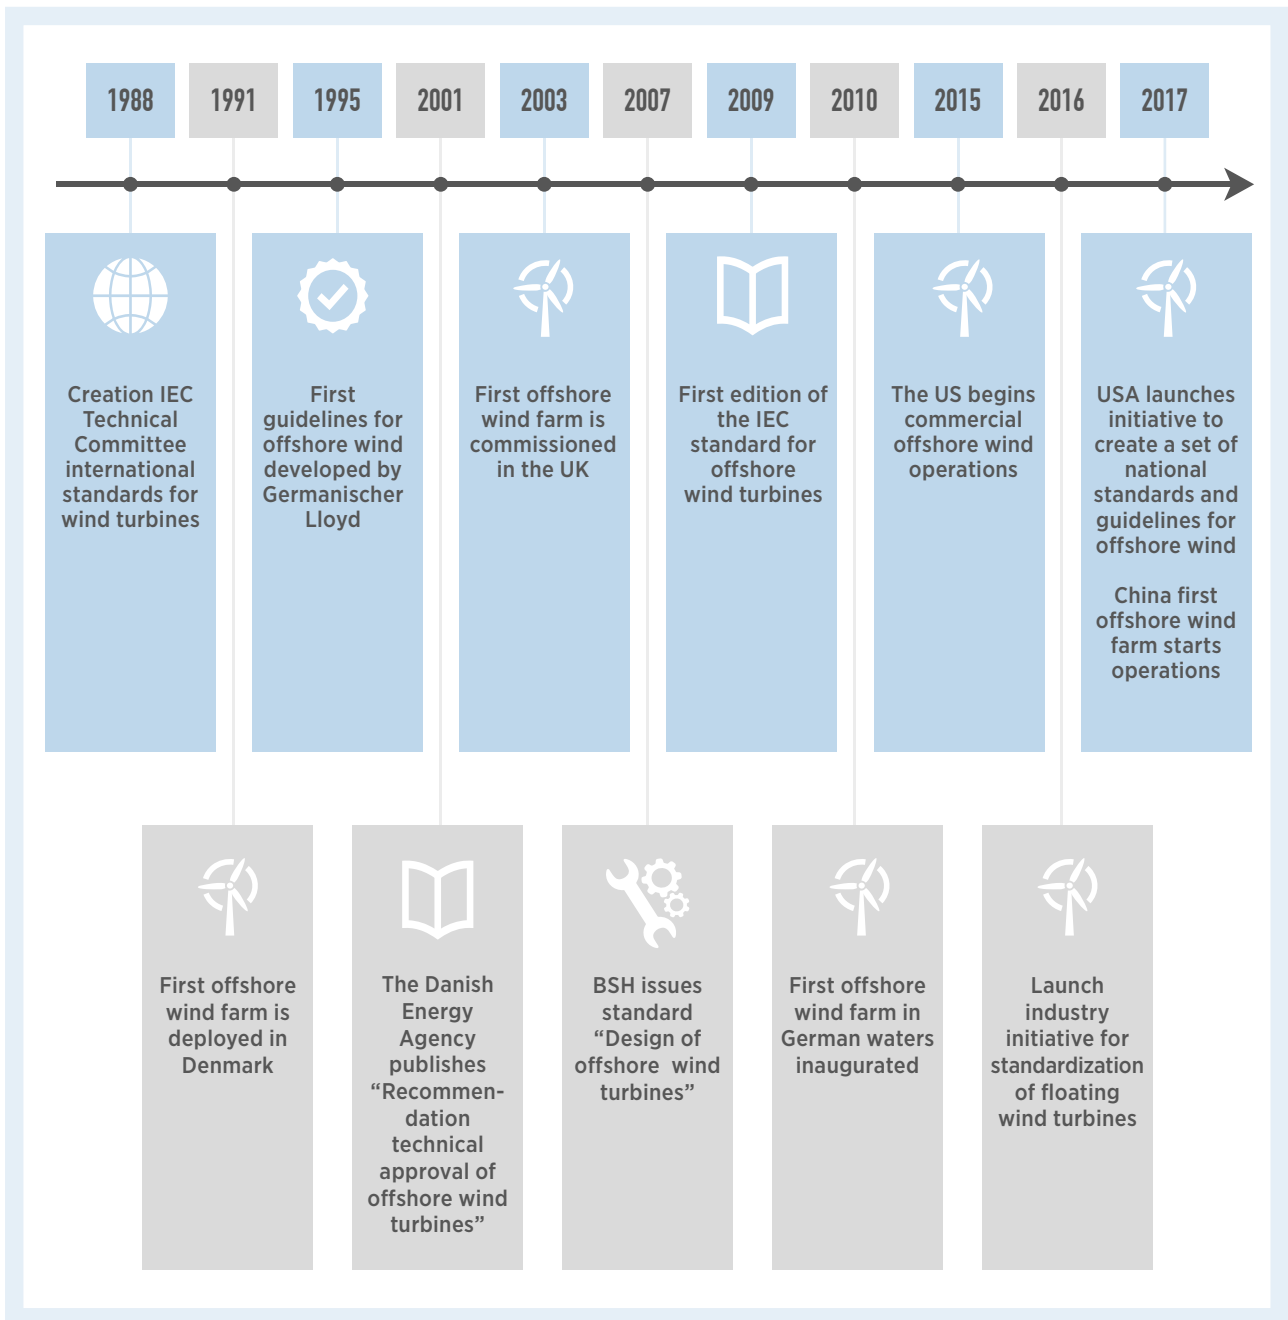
1988
1991
1995
2001
2003
2007
2009
2010
2015
2016
2017

Creation IEC Technical Committee international standards for wind turbines

First guidelines for offshore wind developed by Germanischer Lloyd

First offshore wind farm is commissioned in the UK

First edition of the IEC standard for offshore wind turbines

The US begins commercial offshore wind operations

USA launches initiative to create a set of national standards and guidelines for offshore wind

China first offshore wind farm starts operations

First offshore wind farm is deployed in Denmark

The Danish Energy Agency publishes “Recommendation technical approval of offshore wind turbines”

BSH issues standard “Design of offshore wind turbines”

First offshore wind farm in German waters inaugurated

Launch industry initiative for standardization of floating wind turbines